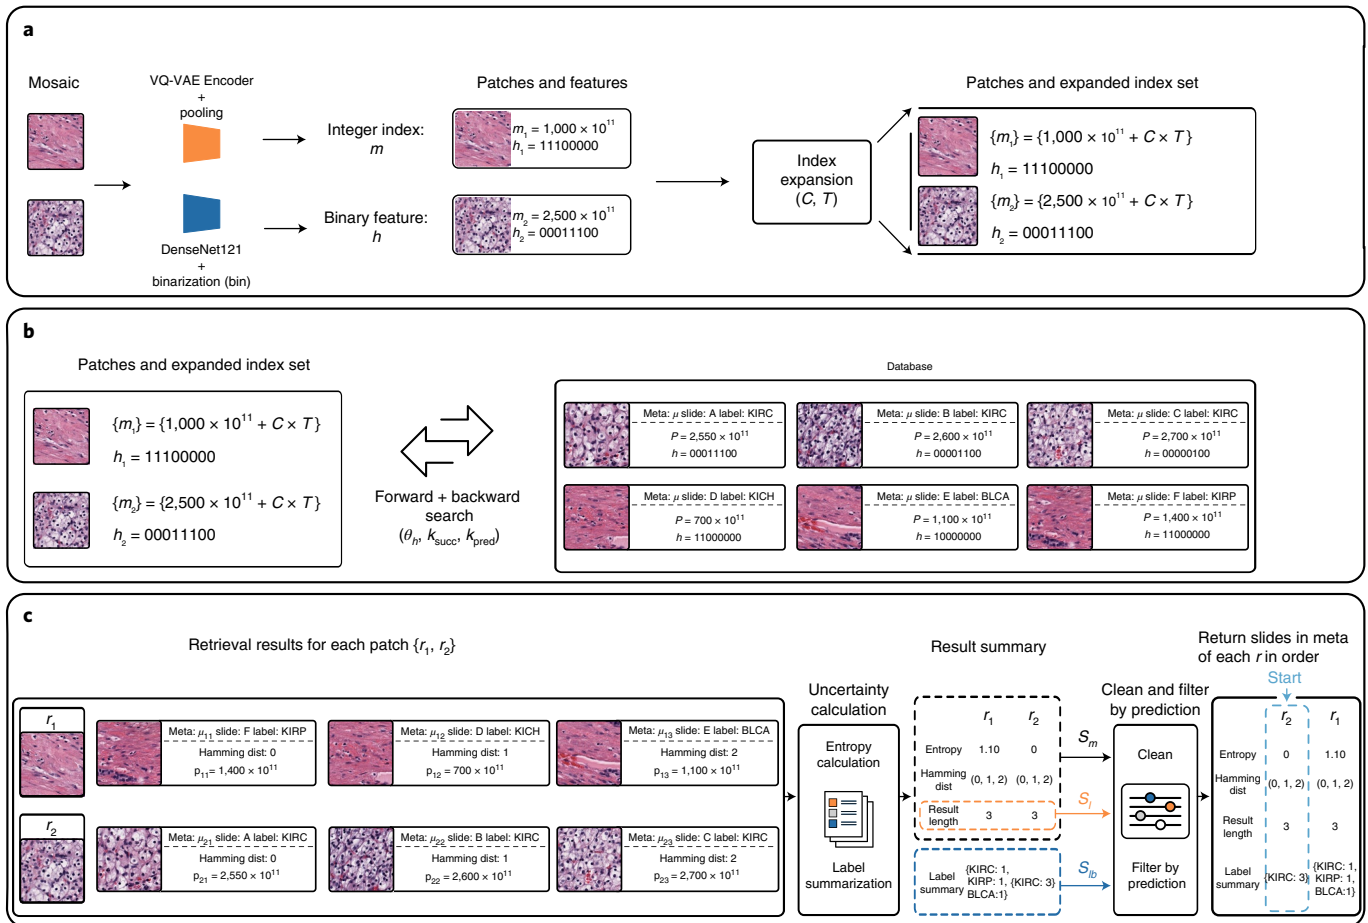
a

Mosaic

VQ-VAE Encoder + pooling

DenseNet121 + binarization (bin)

Integer index: $m$

Binary feature: $h$

Patches and features

$m_1 = 1{,}000 \times 10^{11}$
$h_1 = 11100000$

$m_2 = 2{,}500 \times 10^{11}$
$h_2 = 00011100$

Index expansion ($C$, $T$)

Patches and expanded index set

$\{m_1\} = \{1{,}000 \times 10^{11} + C \times T\}$
$h_1 = 11100000$

$\{m_2\} = \{2{,}500 \times 10^{11} + C \times T\}$
$h_2 = 00011100$

b

Patches and expanded index set

$\{m_1\} = \{1{,}000 \times 10^{11} + C \times T\}$
$h_1 = 11100000$

$\{m_2\} = \{2{,}500 \times 10^{11} + C \times T\}$
$h_2 = 00011100$

Forward + backward search ($\theta_h$, $k_{succ}$, $k_{pred}$)

Database

Meta: $\mu$ slide: A label: KIRC
$P = 2{,}550 \times 10^{11}$
$h = 00011100$

Meta: $\mu$ slide: B label: KIRC
$P = 2{,}600 \times 10^{11}$
$h = 00001100$

Meta: $\mu$ slide: C label: KIRC
$P = 2{,}700 \times 10^{11}$
$h = 00000100$

Meta: $\mu$ slide: D label: KICH
$P = 700 \times 10^{11}$
$h = 11000000$

Meta: $\mu$ slide: E label: BLCA
$P = 1{,}100 \times 10^{11}$
$h = 10000000$

Meta: $\mu$ slide: F label: KIRP
$P = 1{,}400 \times 10^{11}$
$h = 11000000$

c

Retrieval results for each patch $\{r_1, r_2\}$

$r_1$

Meta: $\mu_{11}$ slide: F label: KIRP
Hamming dist: 0
$p_{11} = 1{,}400 \times 10^{11}$

Meta: $\mu_{12}$ slide: D label: KICH
Hamming dist: 1
$p_{12} = 700 \times 10^{11}$

Meta: $\mu_{13}$ slide: E label: BLCA
Hamming dist: 2
$p_{13} = 1{,}100 \times 10^{11}$

$r_2$

Meta: $\mu_{21}$ slide: A label: KIRC
Hamming dist: 0
$p_{21} = 2{,}550 \times 10^{11}$

Meta: $\mu_{22}$ slide: B label: KIRC
Hamming dist: 1
$p_{22} = 2{,}600 \times 10^{11}$

Meta: $\mu_{23}$ slide: C label: KIRC
Hamming dist: 2
$p_{23} = 2{,}700 \times 10^{11}$

Uncertainty calculation

Entropy calculation

Label summarization

Result summary

| | $r_1$ | $r_2$ |
|---|---|---|
| Entropy | 1.10 | 0 |
| Hamming dist | (0, 1, 2) | (0, 1, 2) |
| Result length | 3 | 3 |
| Label summary | {KIRC: 1, KIRP: 1, BLCA:1} | {KIRC: 3} |

$S_m$

$S_l$

$S_{lb}$

Clean and filter by prediction

Clean

Filter by prediction

Return slides in meta of each $r$ in order

Start

| | $r_2$ | $r_1$ |
|---|---|---|
| Entropy | 0 | 1.10 |
| Hamming dist | (0, 1, 2) | (0, 1, 2) |
| Result length | 3 | 3 |
| Label summary | {KIRC: 3} | {KIRC: 1, KIRP: 1, BLCA:1} |